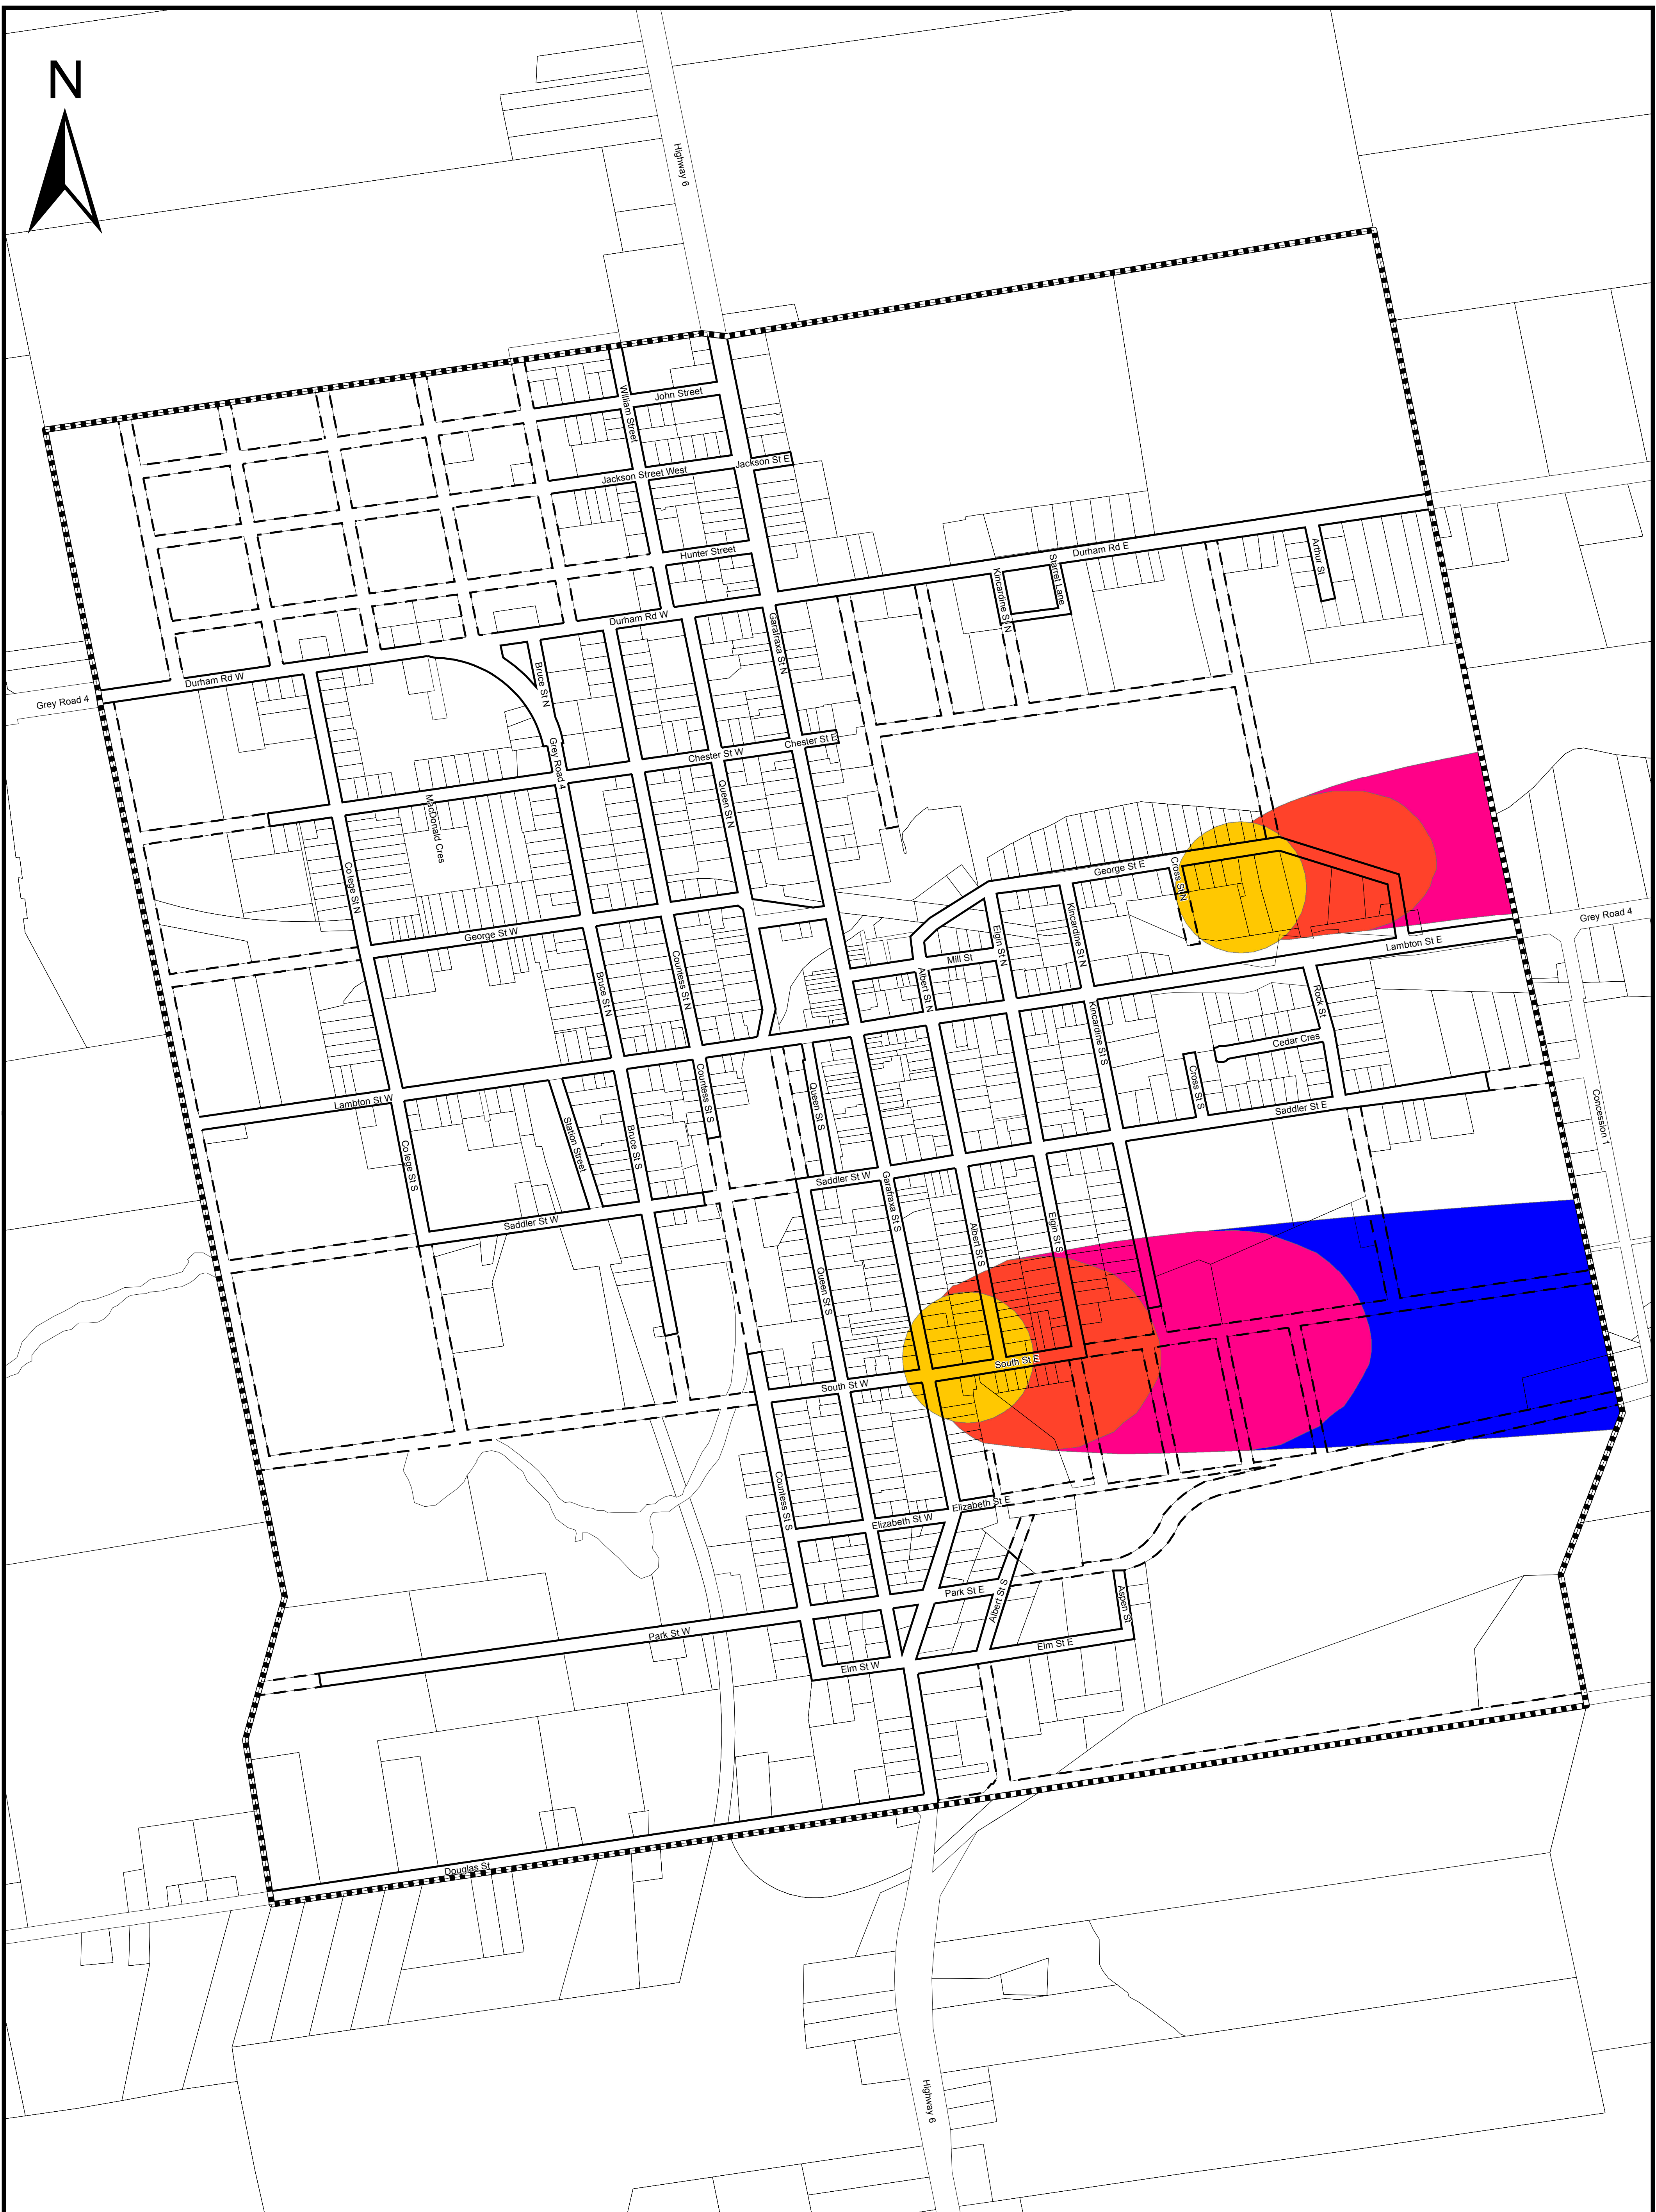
N

Highway 6

John Street

William Street

Jackson Street West

Jackson St E

Hunter Street

Durham Rd E

Arthur St

Sarnet Lane

Kincardine St N

Durham Rd W

Garafraxa St N

Durham Rd W

Grey Road 4

Bruce St N

Grey Road 4

Chester St W

Chester St E

MacDonald Cres

Queen St N

College St N

George St E

Cross St N

Grey Road 4

Lambton St E

George St W

Mill St

Elgin St N

Kincardine St N

Bruce St N

Countess St N

Albert St N

Rock St

Kincardine St S

Cedar Cres

Lambton St W

Countess St S

Queen St S

Cross St S

Saddler St E

Concession 1

Station Street

Bruce St S

College St S

Saddler St W

Saddler St W

Garafraxa St S

Albert St S

Elgin St S

Queen St S

South St E

South St W

Countess St S

Elizabeth St E

Elizabeth St W

Park St E

Albert St S

Aspen St

Park St W

Elm St E

Elm St W

Douglas St

Highway 6